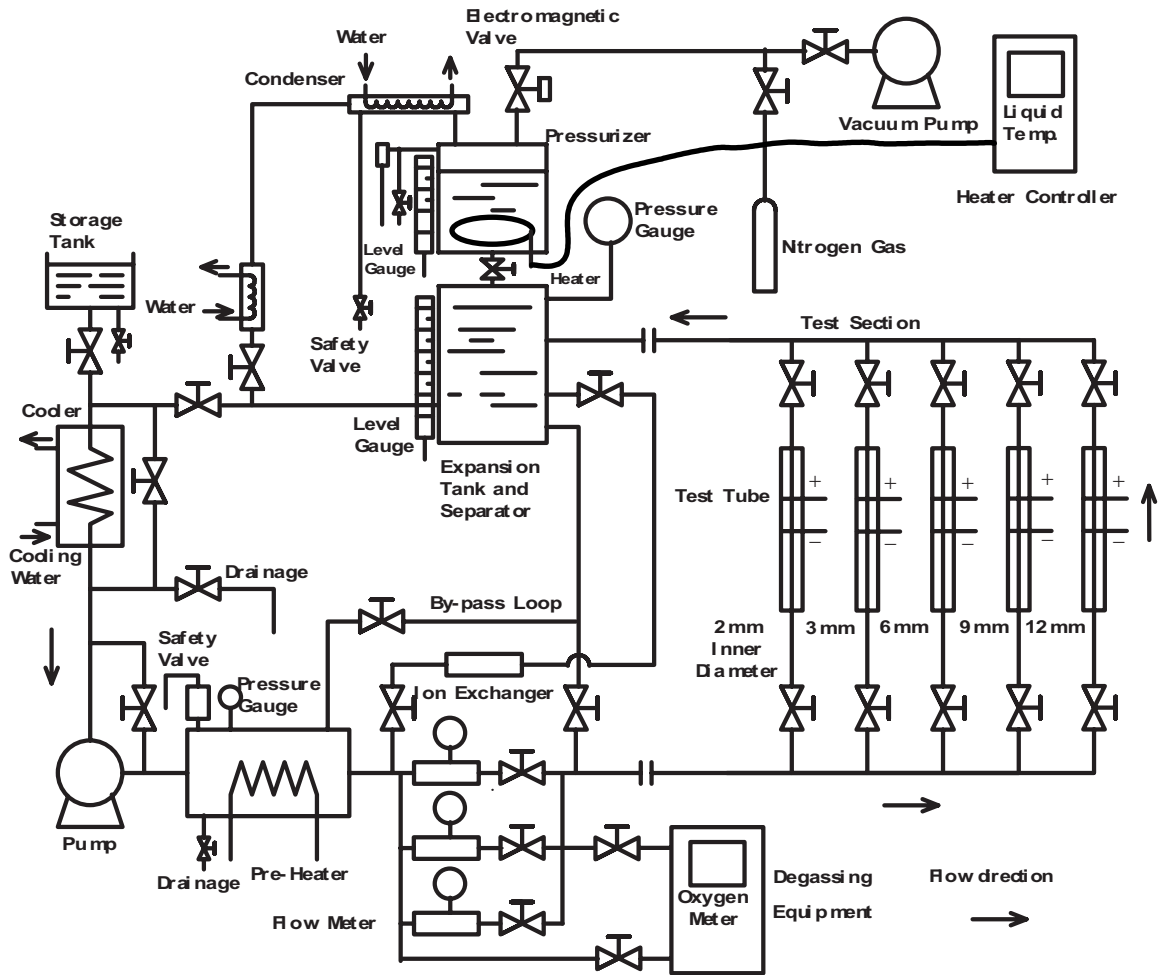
Electromagnetic Valve

Water

Condenser

Pressurizer

Vacuum Pump

Liquid Temp.

Heater Controller

Storage Tank

Level Gauge

Pressure Gauge

Ntrogen Gas

Heater

Water

Safety Valve

Test Section

Cooler

Level Gauge

Expansion Tank and Separator

Test Tube

+

−

+

−

+

−

+

−

+

−

Cooling Water

Drainage

By-pass Loop

2mm Inner Diameter

3mm

6mm

9mm

12mm

Safety Valve

Pressure Gauge

Ion Exchanger

Pump

Drainage

Pre-Heater

Flow Meter

Oxygen Meter

Degassing Equipment

Flow drection